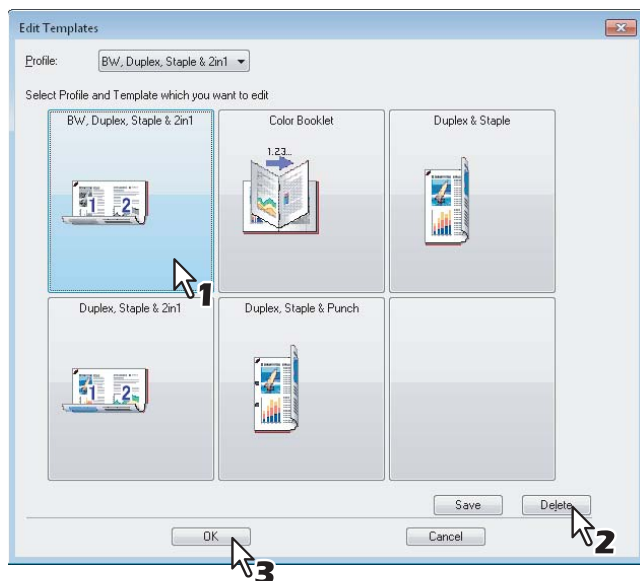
Edit Templates

Profile: BW, Duplex, Staple & 2in1

Select Profile and Template which you want to edit

BW, Duplex, Staple & 2in1

Color Booklet

1.23...

Duplex & Staple

1

Duplex, Staple & 2in1

Duplex, Staple & Punch

Save

Delete

2

OK

Cancel

3